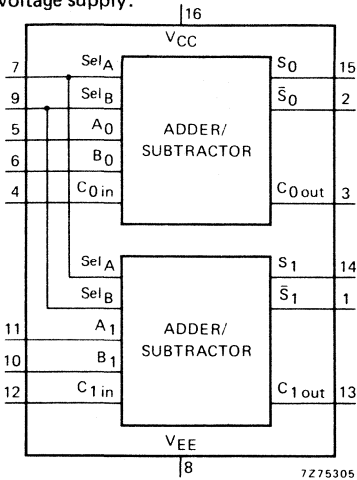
voltage supply.

16
$V_{CC}$

7 $Sel_A$
9 $Sel_B$
5 $A_0$
6 $B_0$
4 $C_{0\,in}$

ADDER/ SUBTRACTOR

$S_0$ 15
$\bar{S}_0$ 2
$C_{0\,out}$ 3

$Sel_A$
$Sel_B$
11 $A_1$
10 $B_1$
12 $C_{1\,in}$

ADDER/ SUBTRACTOR

$S_1$ 14
$\bar{S}_1$ 1
$C_{1\,out}$ 13

$V_{EE}$
8

7Z75305